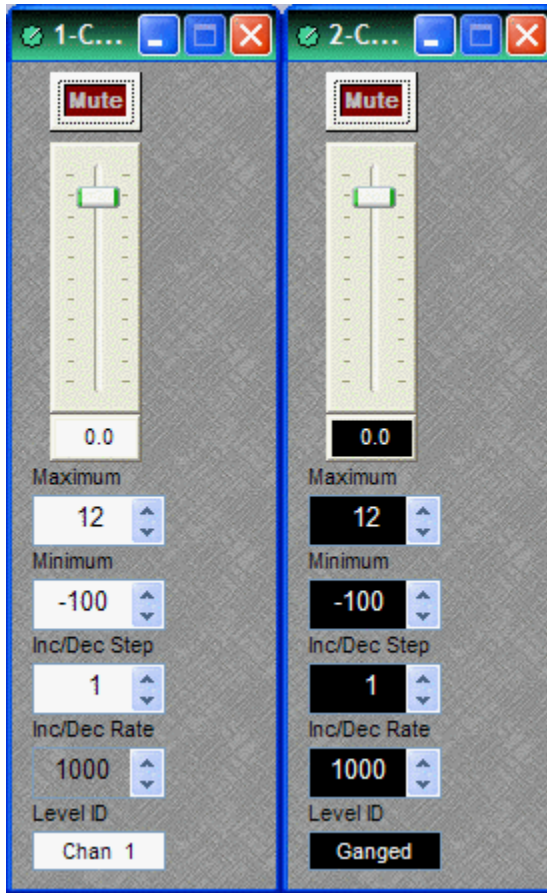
1-C...

Mute

0.0

Maximum

12

Minimum

-100

Inc/Dec Step

1

Inc/Dec Rate

1000

Level ID

Chan 1

2-C...

Mute

0.0

Maximum

12

Minimum

-100

Inc/Dec Step

1

Inc/Dec Rate

1000

Level ID

Ganged